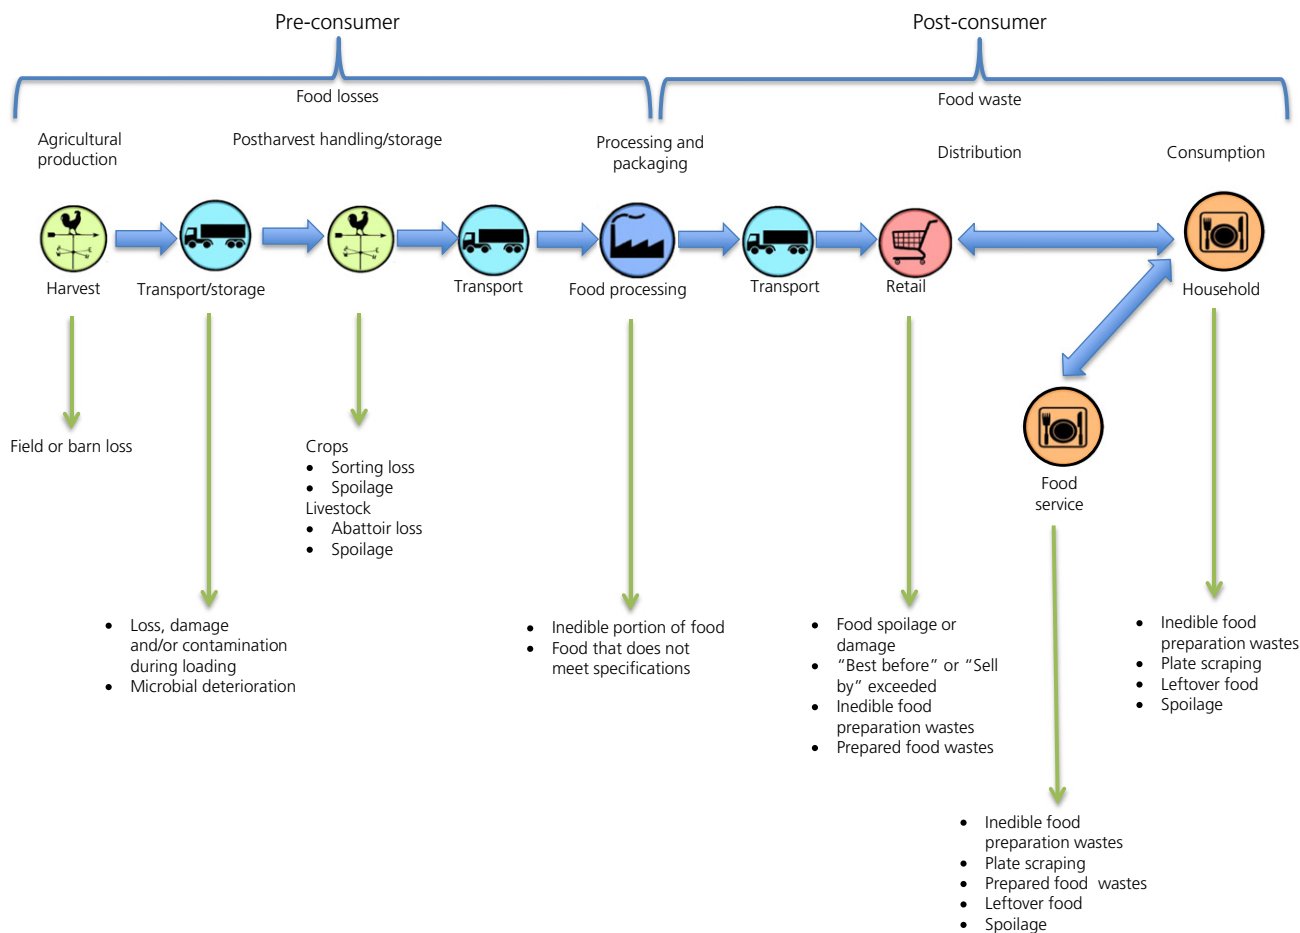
Pre-consumer

Post-consumer

Food losses

Food waste

Agricultural production

Postharvest handling/storage

Processing and packaging

Distribution

Consumption

Harvest

Transport/storage

Transport

Food processing

Transport

Retail

Household

Food service

Field or barn loss

Crops
- Sorting loss
- Spoilage

Livestock
- Abattoir loss
- Spoilage

- Loss, damage and/or contamination during loading
- Microbial deterioration

- Inedible portion of food
- Food that does not meet specifications

- Food spoilage or damage
- “Best before” or “Sell by” exceeded
- Inedible food preparation wastes
- Prepared food wastes

- Inedible food preparation wastes
- Plate scraping
- Leftover food
- Spoilage

- Inedible food preparation wastes
- Plate scraping
- Prepared food wastes
- Leftover food
- Spoilage